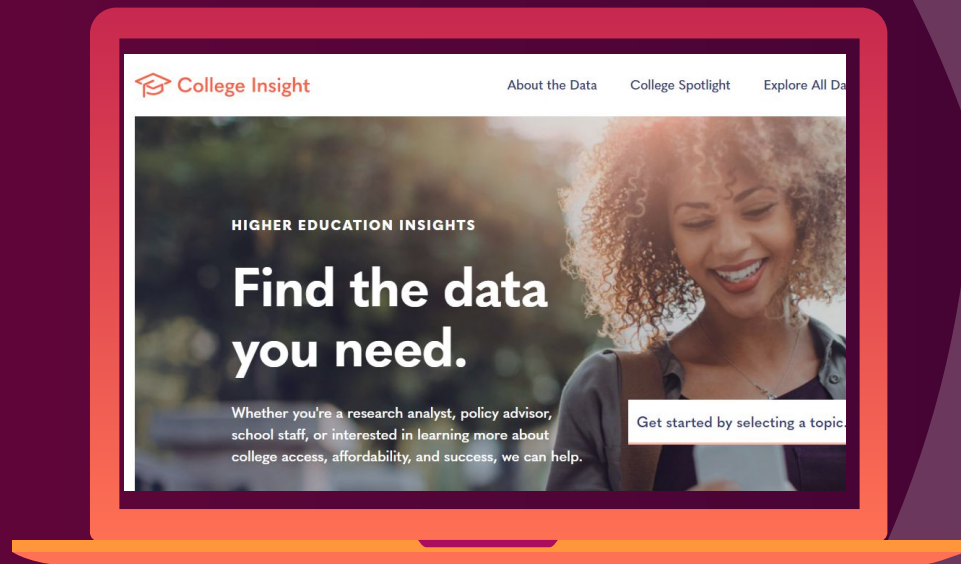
College Insight

About the Data    College Spotlight    Explore All Da

HIGHER EDUCATION INSIGHTS

Find the data you need.

Whether you're a research analyst, policy advisor, school staff, or interested in learning more about college access, affordability, and success, we can help.

Get started by selecting a topic.